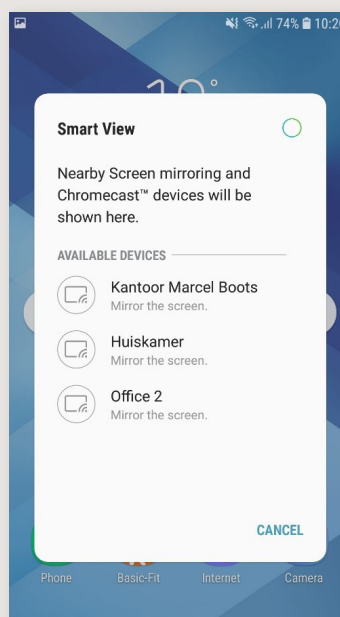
74% 10:2

Smart View

Nearby Screen mirroring and Chromecast™ devices will be shown here.

AVAILABLE DEVICES

Kantoor Marcel Boots
Mirror the screen.

Huiskamer
Mirror the screen.

Office 2
Mirror the screen.

CANCEL

Phone Basic-Fit Internet Camera